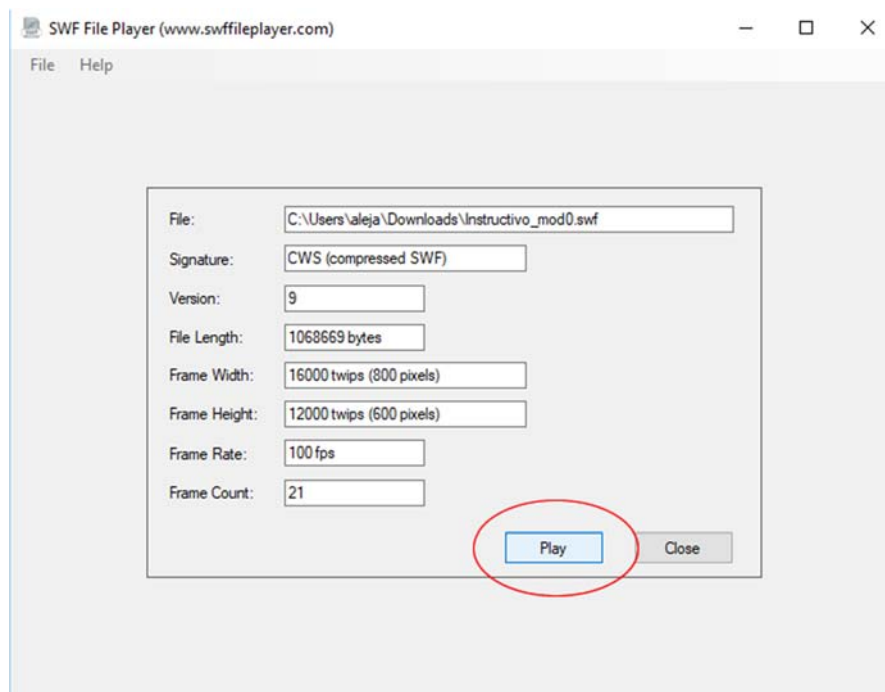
SWF File Player (www.swffileplayer.com)

File Help

| | |
|---|---|
| File: | C:\Users\aleja\Downloads\Instructivo_mod0.swf |
| Signature: | CWS (compressed SWF) |
| Version: | 9 |
| File Length: | 1068669 bytes |
| Frame Width: | 16000 twips (800 pixels) |
| Frame Height: | 12000 twips (600 pixels) |
| Frame Rate: | 100 fps |
| Frame Count: | 21 |

Play Close